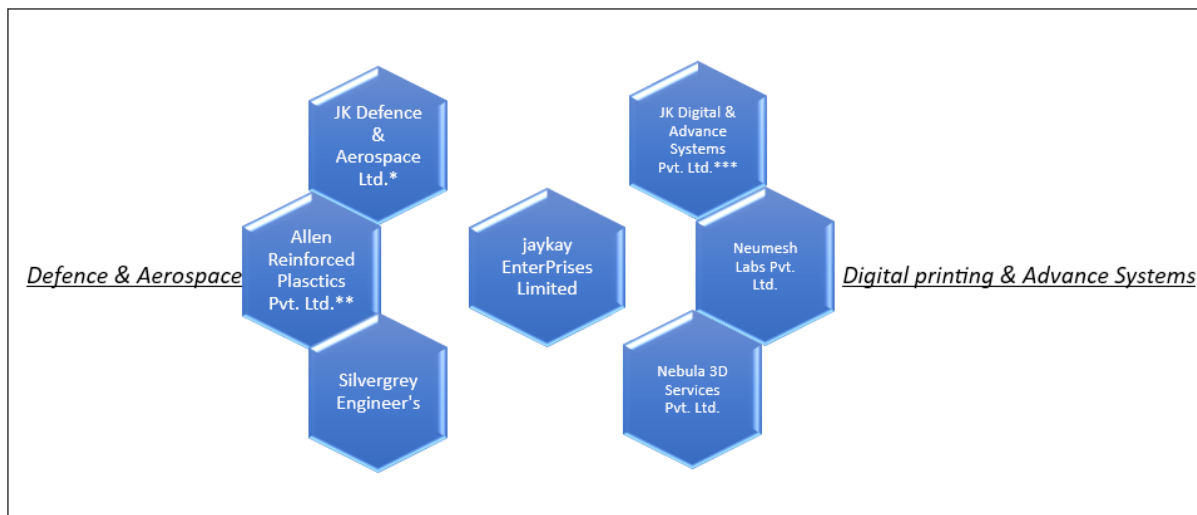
JK Defence & Aerospace Ltd.*

Allen Reinforced Plasctics Pvt. Ltd.**

Defence & Aerospace

Silvergrey Engineer's

jaykay EnterPrises Limited

JK Digital & Advance Systems Pvt. Ltd.***

Neumesh Labs Pvt. Ltd.

Digital printing & Advance Systems

Nebula 3D Services Pvt. Ltd.